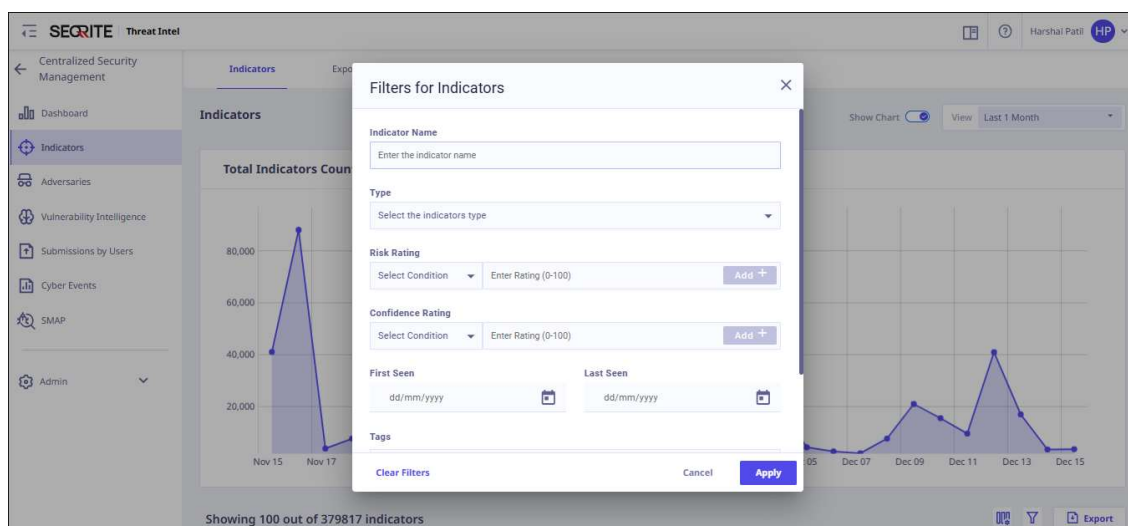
SEQRITE Threat Intel

Harshal Patil HP

Centralized Security Management

Dashboard

Indicators

Adversaries

Vulnerability Intelligence

Submissions by Users

Cyber Events

SMAP

Admin

Indicators Expo

Indicators

Show Chart

View Last 1 Month

Total Indicators Coun

80,000

60,000

40,000

20,000

Nov 15 Nov 17

05 Dec 07 Dec 09 Dec 11 Dec 13 Dec 15

Filters for Indicators

Indicator Name

Enter the indicator name

Type

Select the indicators type

Risk Rating

Select Condition

Enter Rating (0-100)

Add +

Confidence Rating

Select Condition

Enter Rating (0-100)

Add +

First Seen

dd/mm/yyyy

Last Seen

dd/mm/yyyy

Tags

Clear Filters

Cancel

Apply

Showing 100 out of 379817 indicators

Export